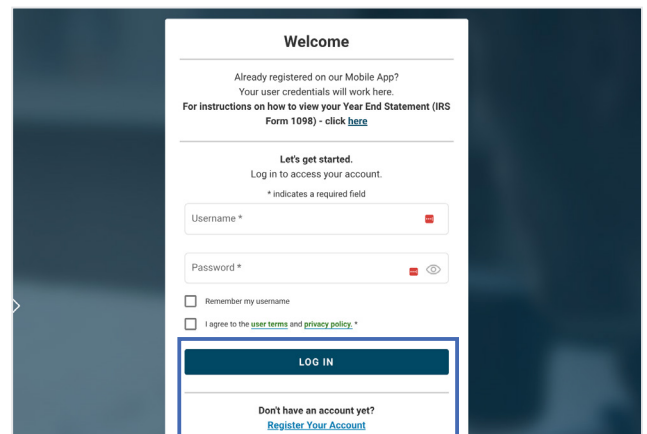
Welcome

Already registered on our Mobile App?
Your user credentials will work here.
For instructions on how to view your Year End Statement (IRS Form 1098) - click here

Let's get started.
Log in to access your account.

* indicates a required field

Username *

Password *

Remember my username

I agree to the user terms and privacy policy. *

LOG IN

Don't have an account yet?
Register Your Account